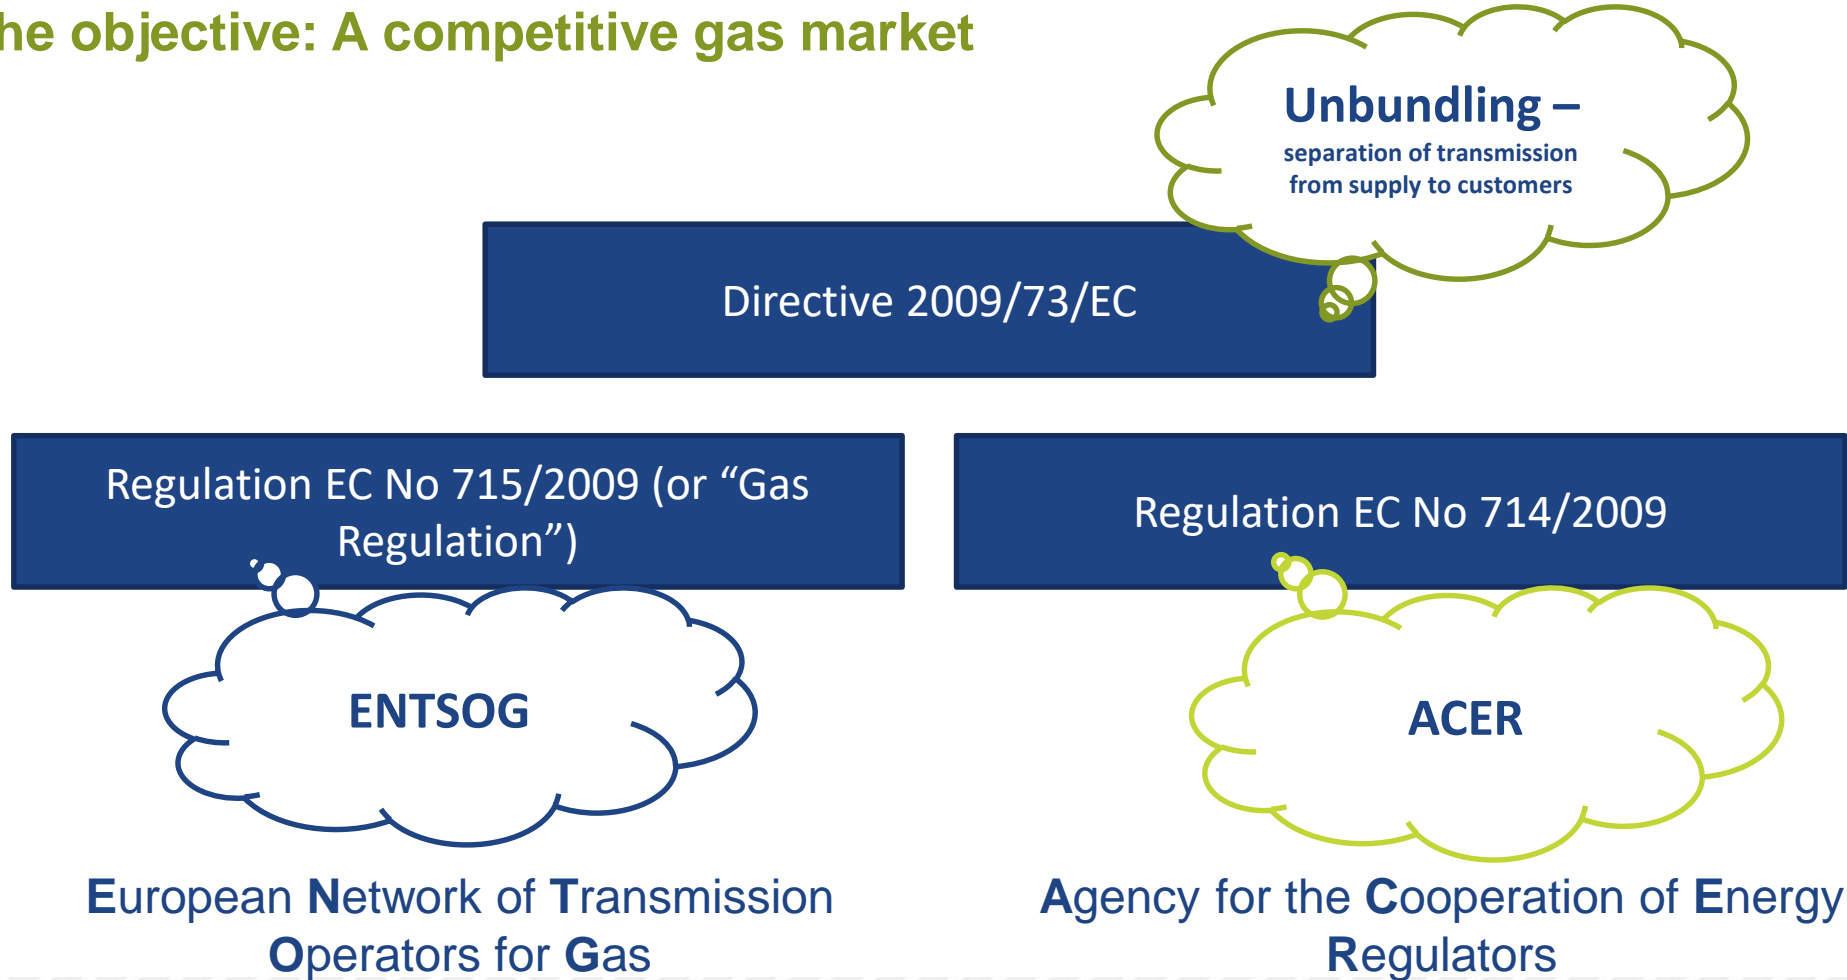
he objective: A competitive gas market

Unbundling –
separation of transmission from supply to customers

Directive 2009/73/EC

Regulation EC No 715/2009 (or “Gas Regulation”)

Regulation EC No 714/2009

ENTSOG

ACER

European Network of Transmission Operators for Gas

Agency for the Cooperation of Energy Regulators